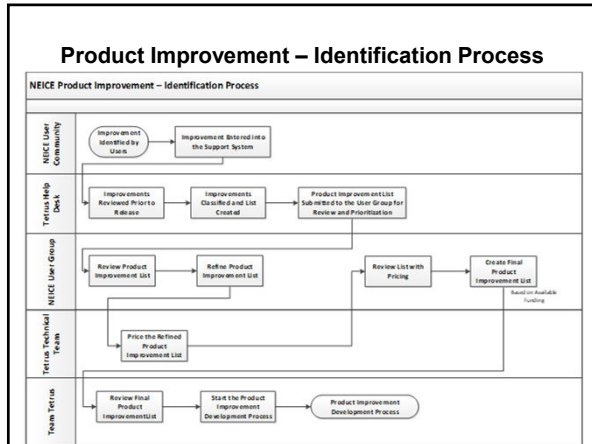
Product Improvement – Identification Process

NEICE Product Improvement – Identification Process

NEICE User Community

Improvement Identified by Users

Improvement Entered into the Support System

Tetrus Help Desk

Improvements Reviewed Prior to Release

Improvements Classified and List Created

Product Improvement List Submitted to the User Group for Review and Prioritization

NEICE User Group

Review Product Improvement List

Refine Product Improvement List

Review List with Pricing

Create Final Product Improvement List

Based on Available Funding

Tetrus Technical Team

Price the Refined Product Improvement List

Team Tetrus

Review Final Product ImprovementList

Start the Product Improvement Development Process

Product Improvement Development Process